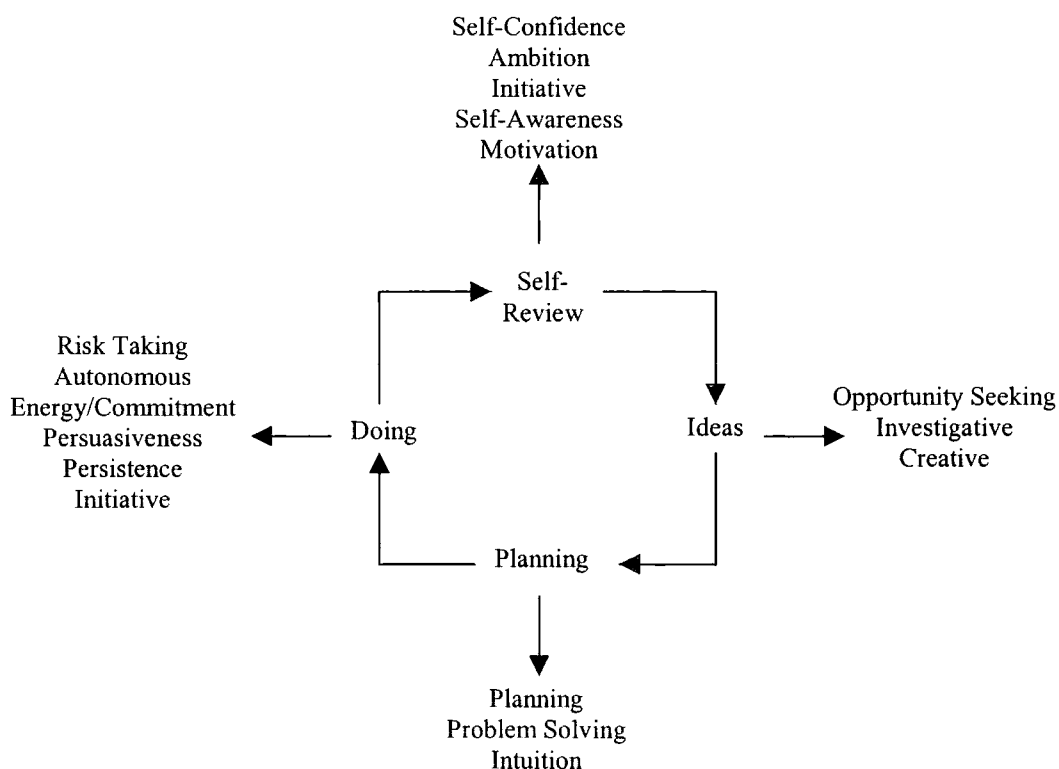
Self-Confidence
Ambition
Initiative
Self-Awareness
Motivation

Self-
Review

Risk Taking
Autonomous
Energy/Commitment
Persuasiveness
Persistence
Initiative

Doing

Ideas

Opportunity Seeking
Investigative
Creative

Planning

Planning
Problem Solving
Intuition